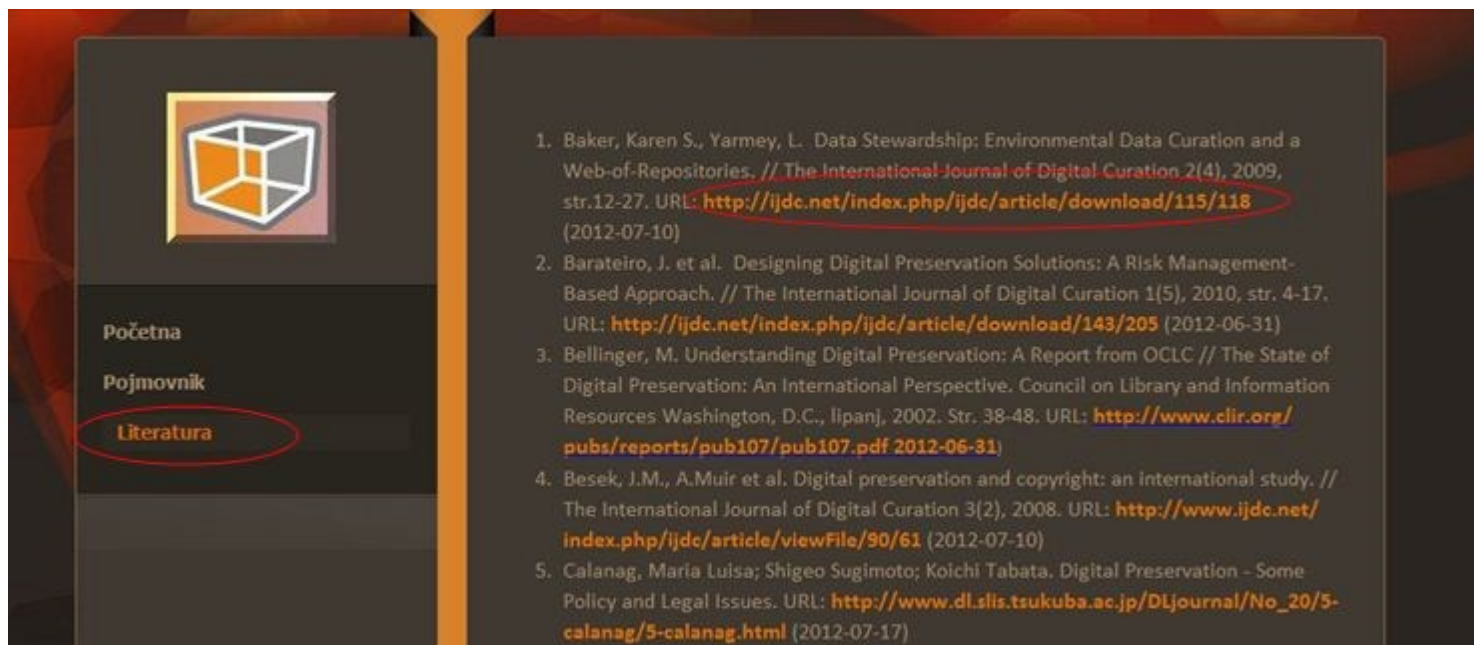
Početna

Pojmovnik

Literatura

1. Baker, Karen S., Yarmey, L. Data Stewardship: Environmental Data Curation and a Web-of-Repositories. // The International Journal of Digital Curation 2(4), 2009, str.12-27. URL: http://ijdc.net/index.php/ijdc/article/download/115/118 (2012-07-10)
2. Barateiro, J. et al. Designing Digital Preservation Solutions: A Risk Management-Based Approach. // The International Journal of Digital Curation 1(5), 2010, str. 4-17. URL: http://ijdc.net/index.php/ijdc/article/download/143/205 (2012-06-31)
3. Bellinger, M. Understanding Digital Preservation: A Report from OCLC // The State of Digital Preservation: An International Perspective. Council on Library and Information Resources Washington, D.C., lipanj, 2002. Str. 38-48. URL: http://www.clir.org/pubs/reports/pub107/pub107.pdf 2012-06-31)
4. Besek, J.M., A.Muir et al. Digital preservation and copyright: an international study. // The International Journal of Digital Curation 3(2), 2008. URL: http://www.ijdc.net/index.php/ijdc/article/viewFile/90/61 (2012-07-10)
5. Calanag, Maria Luisa; Shigeo Sugimoto; Koichi Tabata. Digital Preservation - Some Policy and Legal Issues. URL: http://www.dl.slis.tsukuba.ac.jp/DLjournal/No_20/5-calanag/5-calanag.html (2012-07-17)